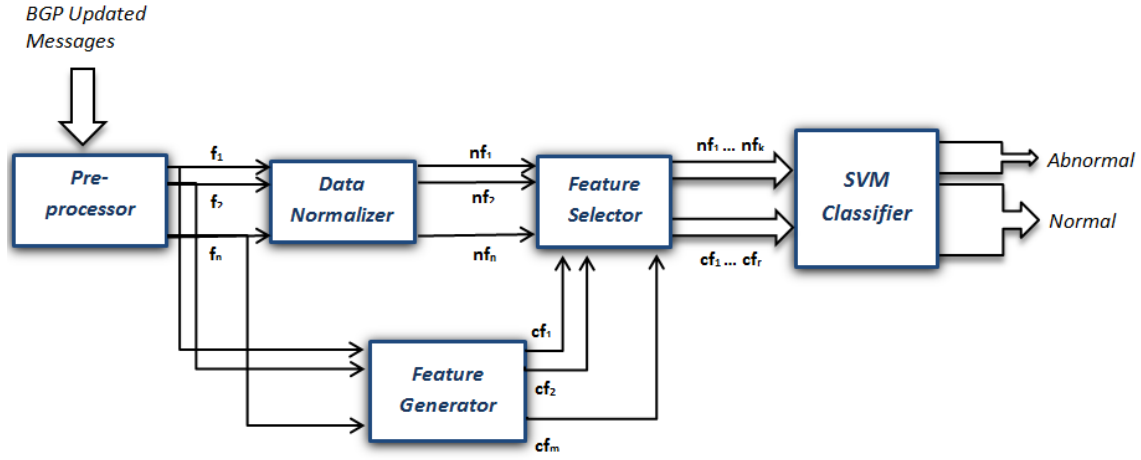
BGP Updated Messages

Pre-processor

$f_1$

$f_2$

$f_n$

Data Normalizer

$nf_1$

$nf_2$

$nf_n$

Feature Selector

$nf_1 \dots nf_k$

$cf_1 \dots cf_r$

SVM Classifier

Abnormal

Normal

Feature Generator

$cf_1$

$cf_2$

$cf_m$